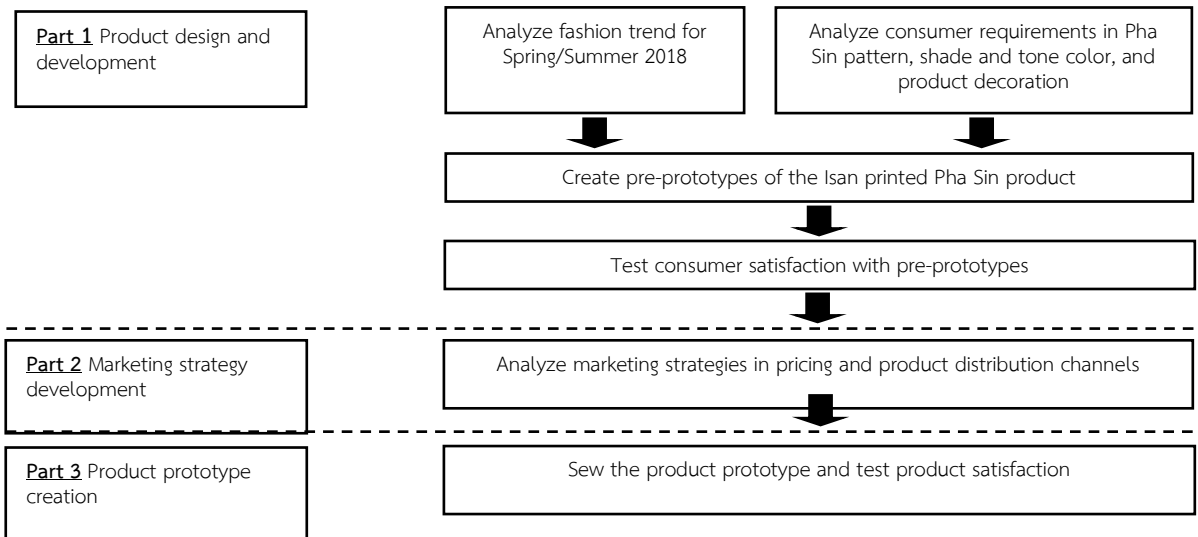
**Part 1** Product design and development

Analyze fashion trend for Spring/Summer 2018

Analyze consumer requirements in Pha Sin pattern, shade and tone color, and product decoration

Create pre-prototypes of the Isan printed Pha Sin product

Test consumer satisfaction with pre-prototypes

**Part 2** Marketing strategy development

Analyze marketing strategies in pricing and product distribution channels

**Part 3** Product prototype creation

Sew the product prototype and test product satisfaction